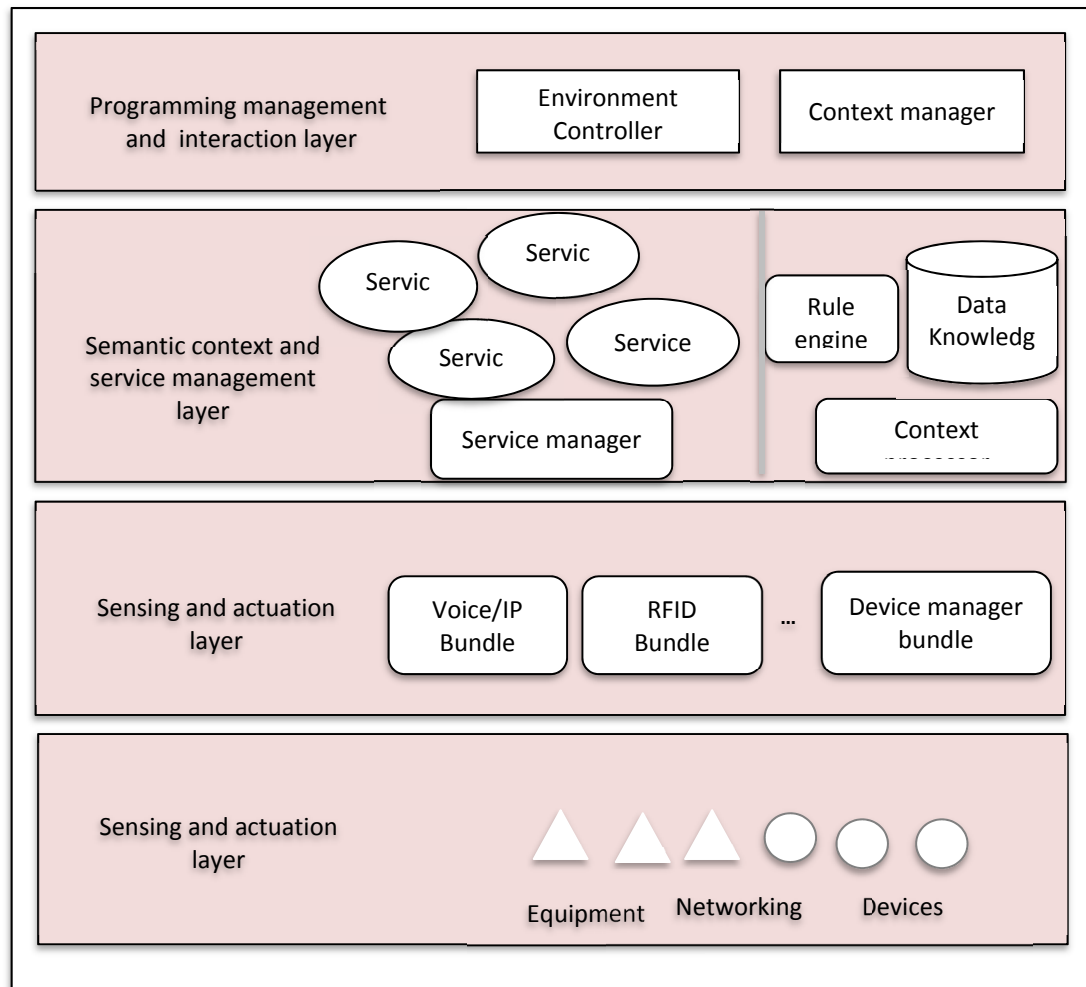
Programming management and interaction layer

Environment Controller

Context manager

Semantic context and service management layer

Servic

Servic

Servic

Service

Service manager

Rule engine

Data Knowledg

Context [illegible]

Sensing and actuation layer

Voice/IP Bundle

RFID Bundle

...

Device manager bundle

Sensing and actuation layer

Equipment

Networking

Devices